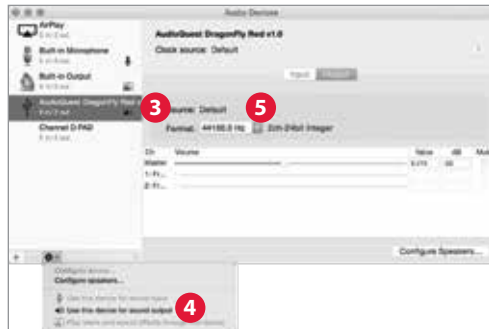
Audio Devices

AirPlay
0 in/ 2 out

Built-in Microphone
2 in/ 0 out

Built-in Output
0 in/ 2 out

AudioQuest DragonFly Red v
0 in/ 2 out

3

Channel D PAD
2 in/ 2 out

AudioQuest DragonFly Red v1.0
Clock source: Default

Input Output

Source: Default

5

Format: 44100.0 Hz 2ch-24bit Integer

| Ch | Volume | Value | dB | Mute |
|---|---|---|---|---|
| Master | | 0.270 | -30 | |
| 1: Fr... | | | | |
| 2: Fr... | | | | |

Configure Speakers...

+

Configure device...
Configure speakers...

Use this device for sound input
Use this device for sound output
Play alerts and sound effects through this device

4